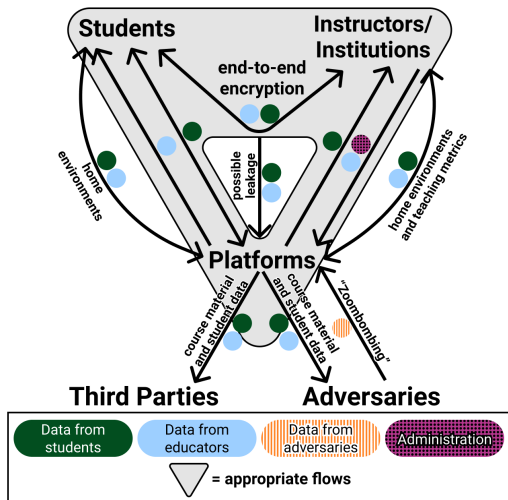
Students

Instructors/ Institutions

end-to-end encryption

home environments

possible leakage

home environments and teaching metrics

Platforms

course material and student data

course material and student data

"Zoombombing"

Third Parties

Adversaries

Data from students

Data from educators

Data from adversaries

Administration

= appropriate flows